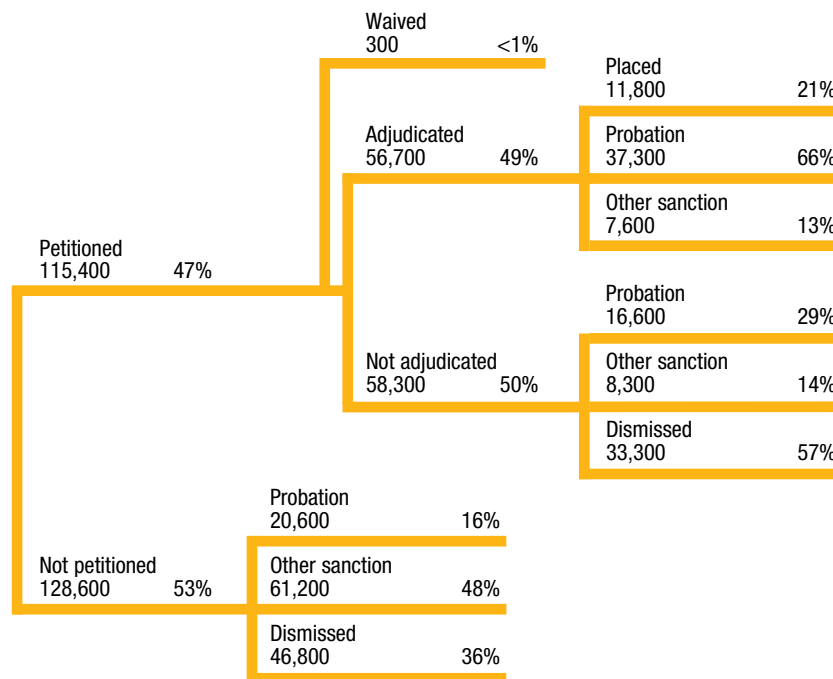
Waived
300 <1%

Placed
11,800 21%

Adjudicated
56,700 49%

Probation
37,300 66%

Other sanction
7,600 13%

Petitioned
115,400 47%

Probation
16,600 29%

Not adjudicated
58,300 50%

Other sanction
8,300 14%

Dismissed
33,300 57%

Probation
20,600 16%

Not petitioned
128,600 53%

Other sanction
61,200 48%

Dismissed
46,800 36%